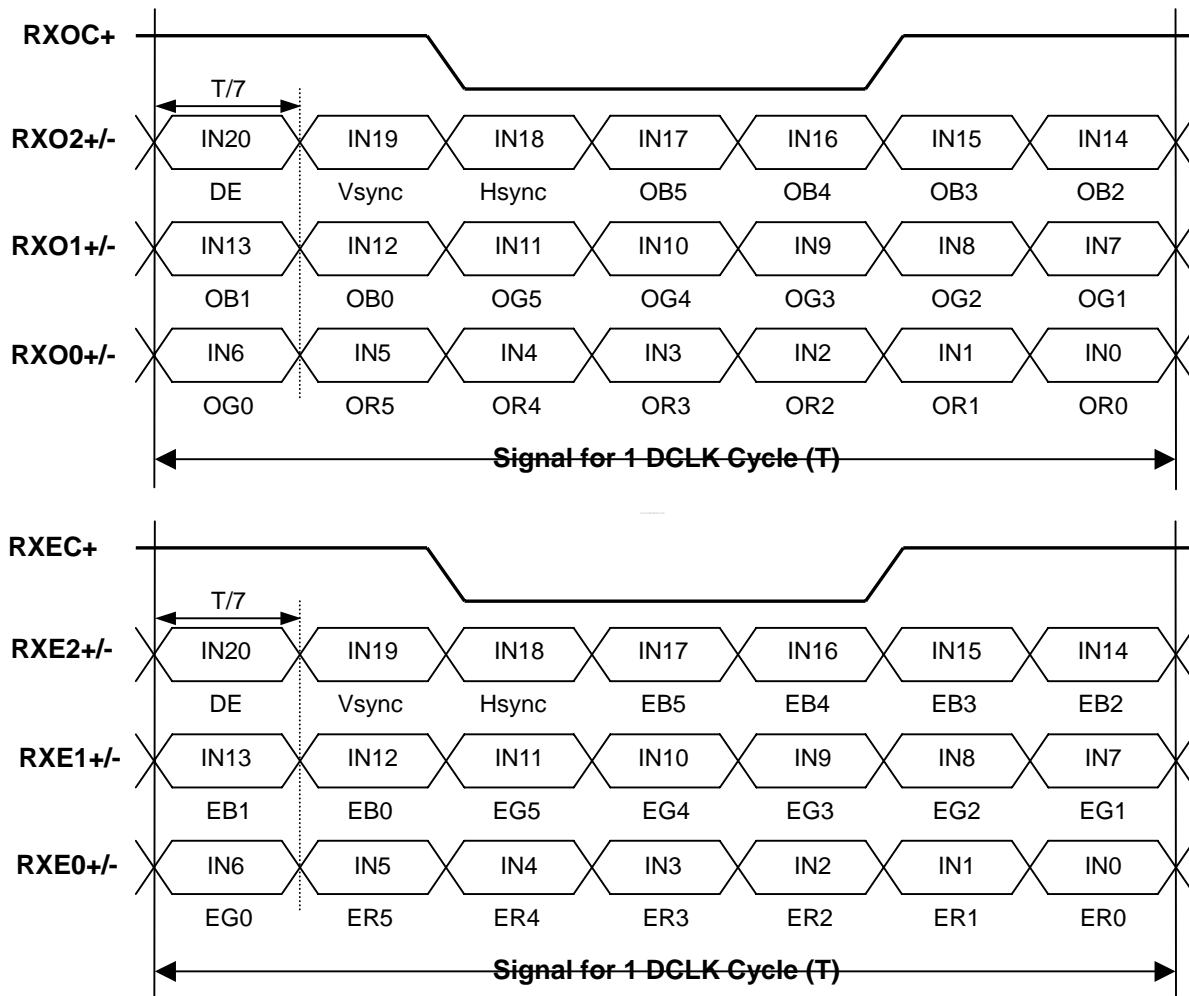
RXOC+

T/7

RXO2+/- IN20 IN19 IN18 IN17 IN16 IN15 IN14

DE Vsync Hsync OB5 OB4 OB3 OB2

RXO1+/- IN13 IN12 IN11 IN10 IN9 IN8 IN7

OB1 OB0 OG5 OG4 OG3 OG2 OG1

RXO0+/- IN6 IN5 IN4 IN3 IN2 IN1 IN0

OG0 OR5 OR4 OR3 OR2 OR1 OR0

Signal for 1 DCLK Cycle (T)

RXEC+

T/7

RXE2+/- IN20 IN19 IN18 IN17 IN16 IN15 IN14

DE Vsync Hsync EB5 EB4 EB3 EB2

RXE1+/- IN13 IN12 IN11 IN10 IN9 IN8 IN7

EB1 EB0 EG5 EG4 EG3 EG2 EG1

RXE0+/- IN6 IN5 IN4 IN3 IN2 IN1 IN0

EG0 ER5 ER4 ER3 ER2 ER1 ER0

Signal for 1 DCLK Cycle (T)